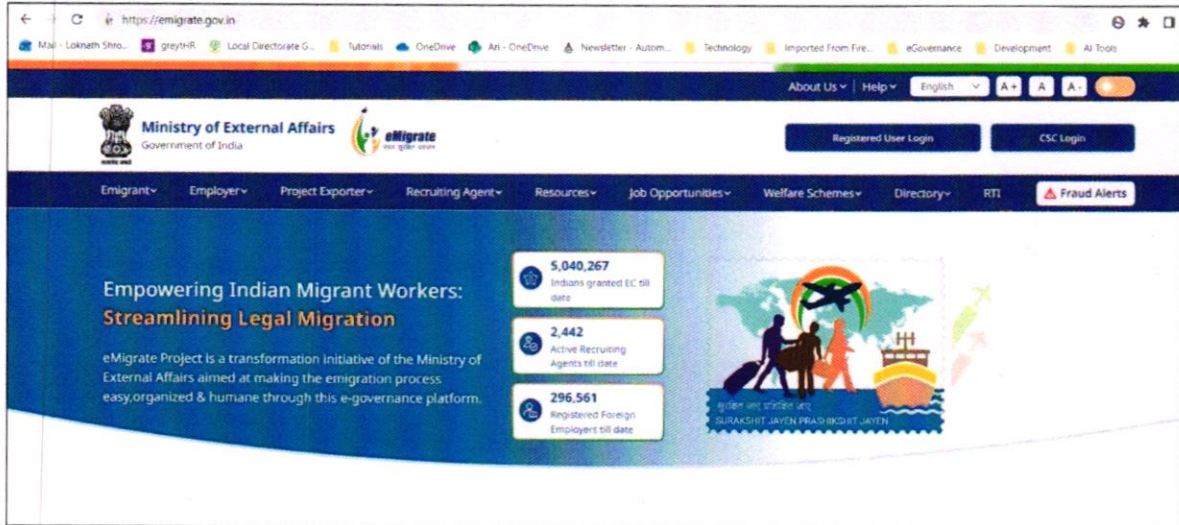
https://emigrate.gov.in

Mail - Loknath Shro... greytHR Local Directorate G... Tutorials OneDrive Ari - OneDrive Newsletter - Autom... Technology Imported From Fire... eGovernance Development AI Tools

About Us Help English A+ A A-

Ministry of External Affairs
Government of India

eMigrate

Registered User Login

CSC Login

Emigrant Employer Project Exporter Recruiting Agent Resources Job Opportunities Welfare Schemes Directory RTI Fraud Alerts

Empowering Indian Migrant Workers:
Streamlining Legal Migration

eMigrate Project is a transformation initiative of the Ministry of External Affairs aimed at making the emigration process easy,organized & humane through this e-governance platform.

5,040,267
Indians granted EC till date

2,442
Active Recruiting Agents till date

296,561
Registered Foreign Employers till date

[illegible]
SURAKSHIT JAYEN PRASHIKSHIT JAYEN